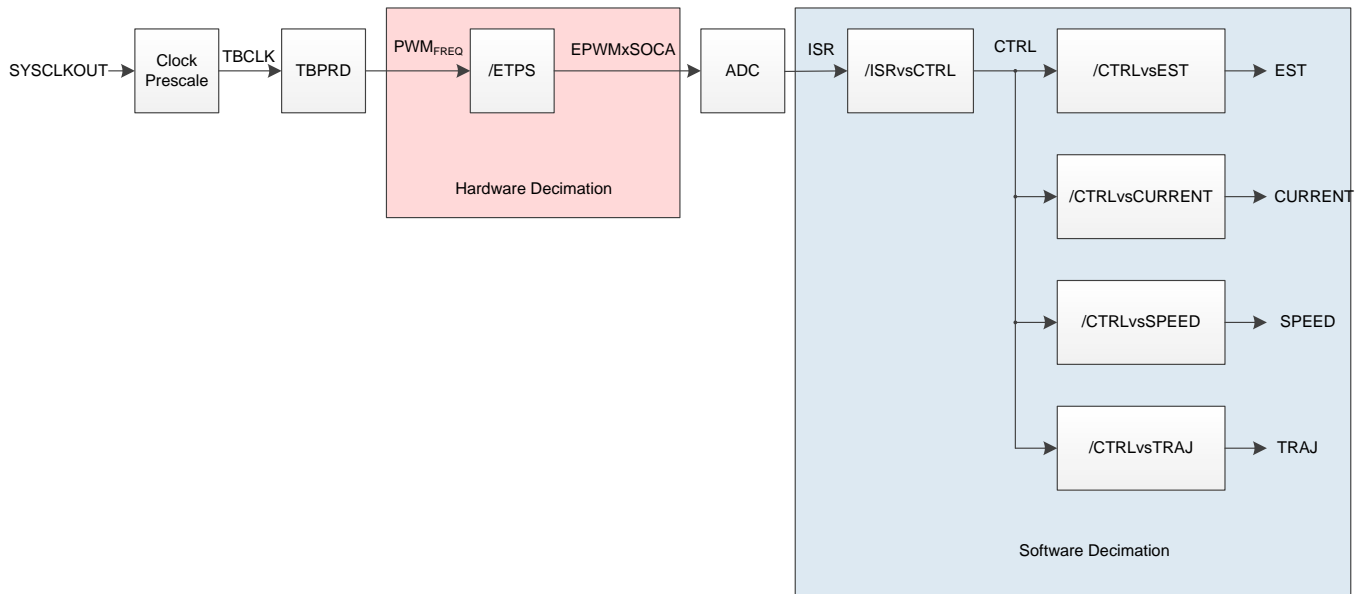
SYSCLKOUT

Clock Prescale

TBCLK

TBPRD

$PWM_{FREQ}$

/ETPS

EPWMxSOCA

Hardware Decimation

ADC

ISR

/ISRvsCTRL

CTRL

/CTRLvsEST

EST

/CTRLvsCURRENT

CURRENT

/CTRLvsSPEED

SPEED

/CTRLvsTRAJ

TRAJ

Software Decimation